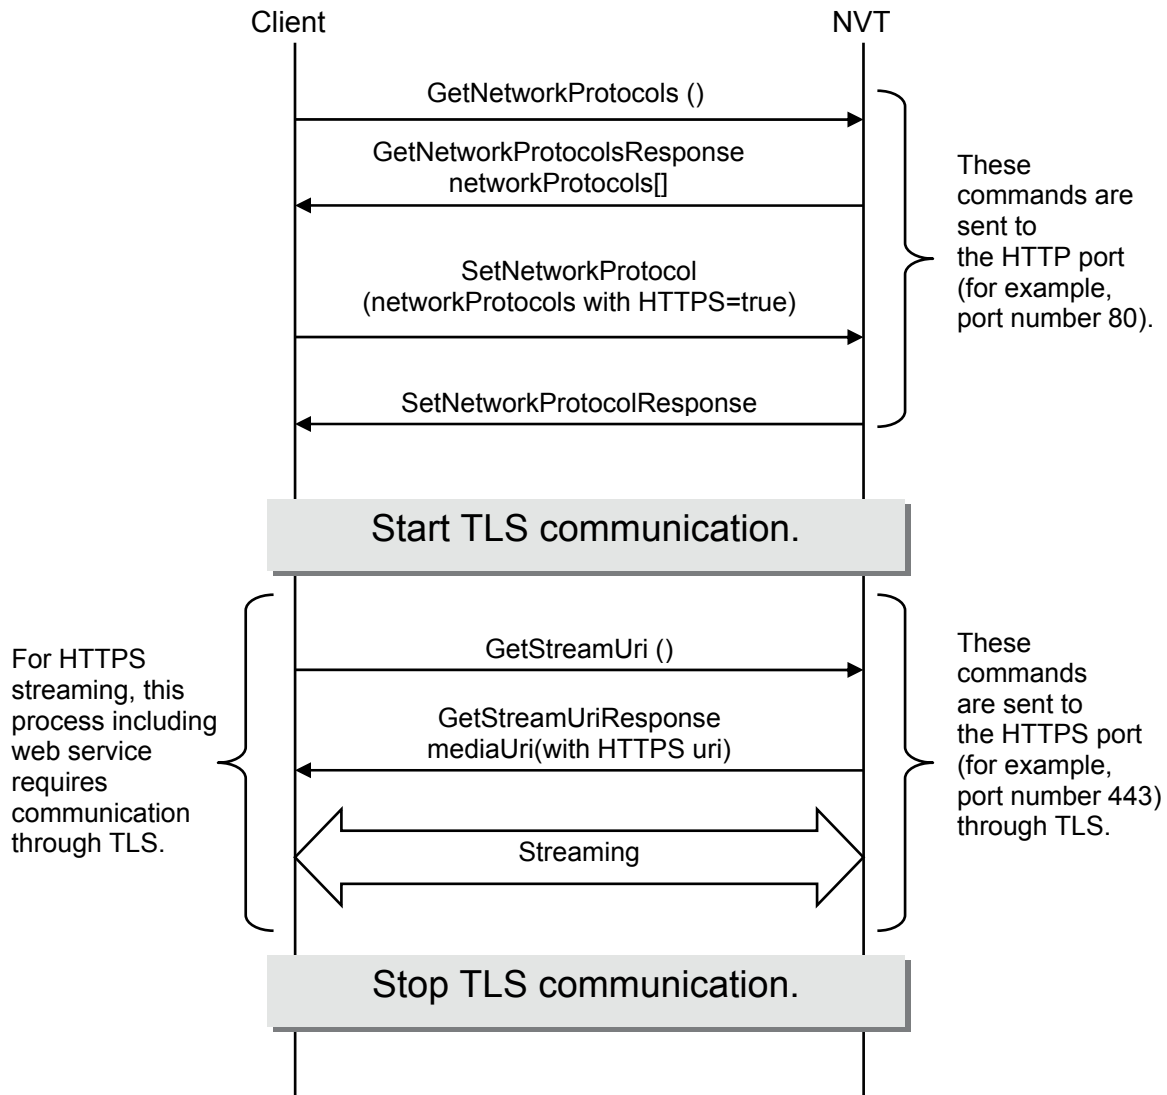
Client

NVT

GetNetworkProtocols ()

GetNetworkProtocolsResponse networkProtocols[]

SetNetworkProtocol (networkProtocols with HTTPS=true)

SetNetworkProtocolResponse

These commands are sent to the HTTP port (for example, port number 80).

Start TLS communication.

For HTTPS streaming, this process including web service requires communication through TLS.

GetStreamUri ()

GetStreamUriResponse mediaUri(with HTTPS uri)

Streaming

These commands are sent to the HTTPS port (for example, port number 443) through TLS.

Stop TLS communication.